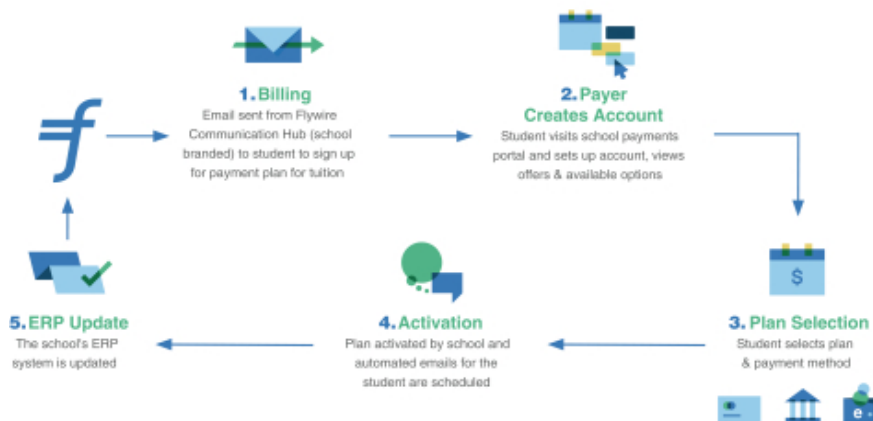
1. Billing
Email sent from Flywire Communication Hub (school branded) to student to sign up for payment plan for tuition

2. Payer Creates Account
Student visits school payments portal and sets up account, views offers & available options

3. Plan Selection
Student selects plan & payment method

4. Activation
Plan activated by school and automated emails for the student are scheduled

5. ERP Update
The school's ERP system is updated

$